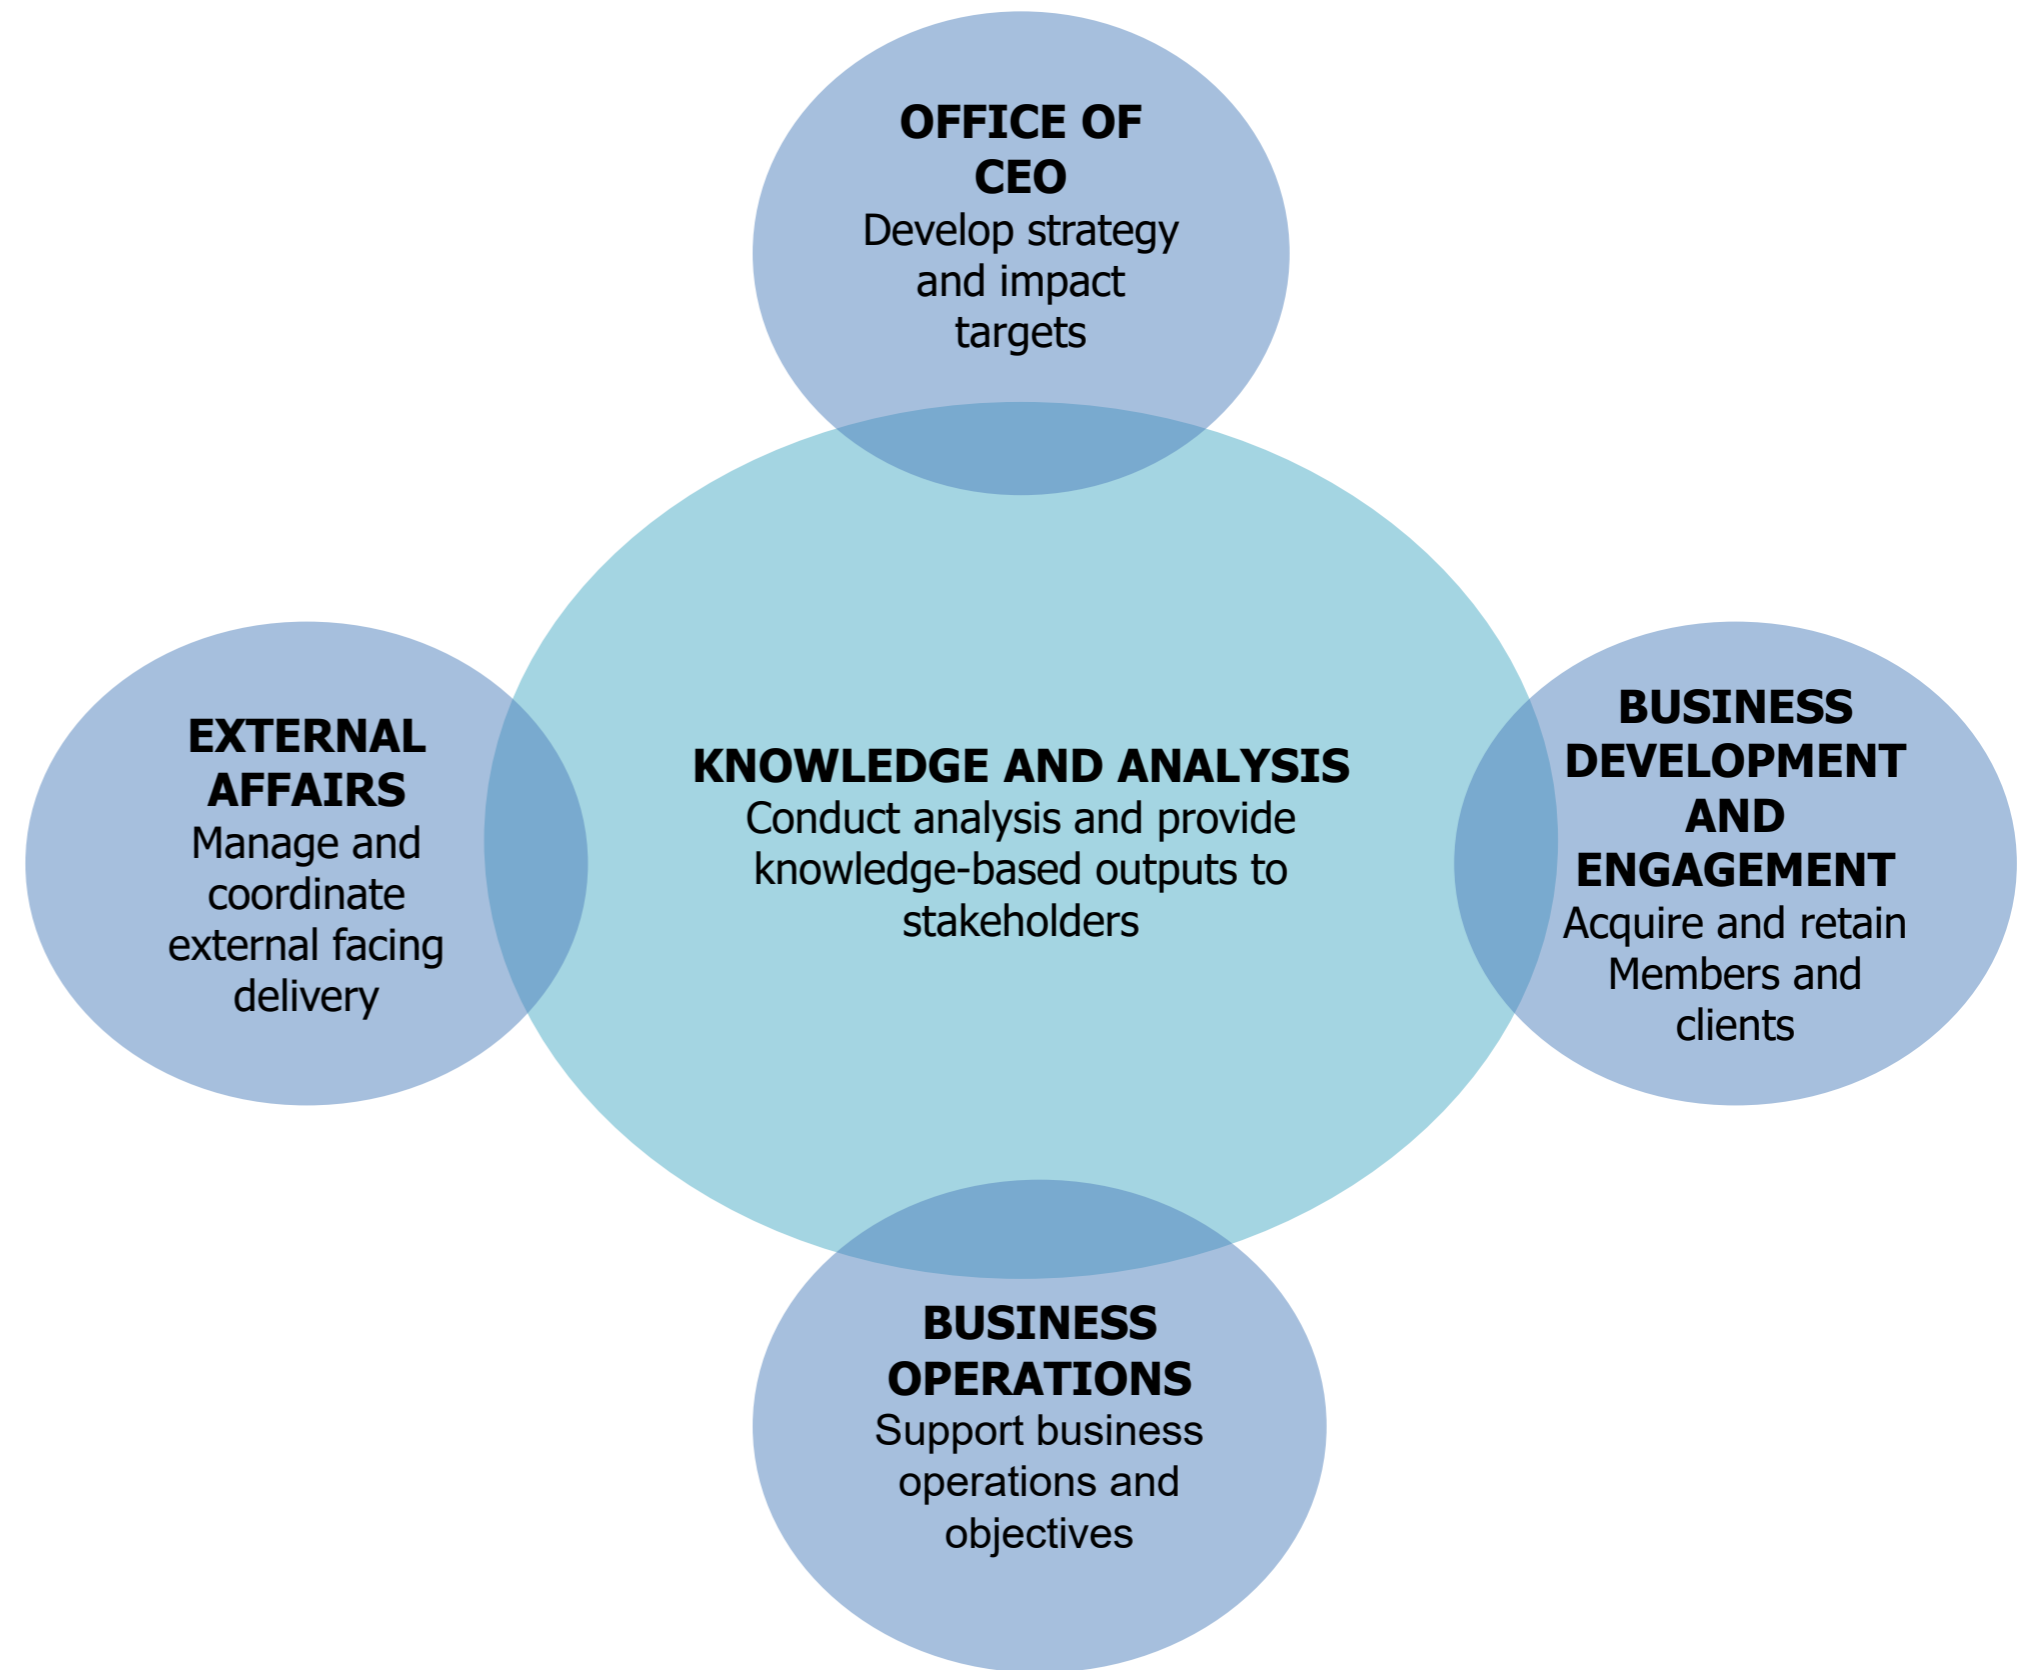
OFFICE OF CEO
Develop strategy and impact targets

EXTERNAL AFFAIRS
Manage and coordinate external facing delivery

KNOWLEDGE AND ANALYSIS
Conduct analysis and provide knowledge-based outputs to stakeholders

BUSINESS DEVELOPMENT AND ENGAGEMENT
Acquire and retain Members and clients

BUSINESS OPERATIONS
Support business operations and objectives